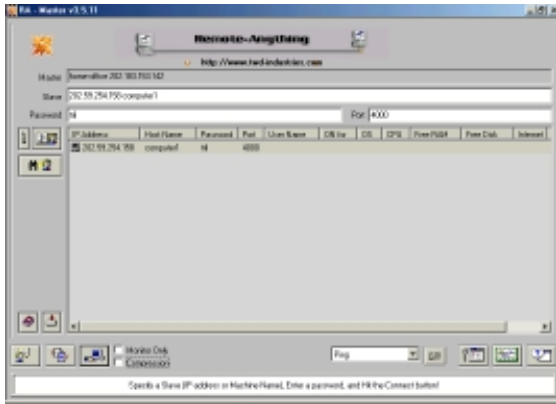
RA - Master v3.5.11

Remote-Anything

http://www.twd-industries.com

Master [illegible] 202.183.150.142

Slave 202.59.294.150 computer1

Password hi

Port 4000

| IP Address | Host Name | Password | Port | User Name | ON for | OS | CPU | Free RAM | Free Disk | Internet |
|---|---|---|---|---|---|---|---|---|---|---|
| 202.59.294.150 | computer1 | hi | 4000 | | | | | | | |

Monitor Only
Compression

Ping

Specify a Slave (IP address or Machine Name), Enter a password, and Hit the Connect button!